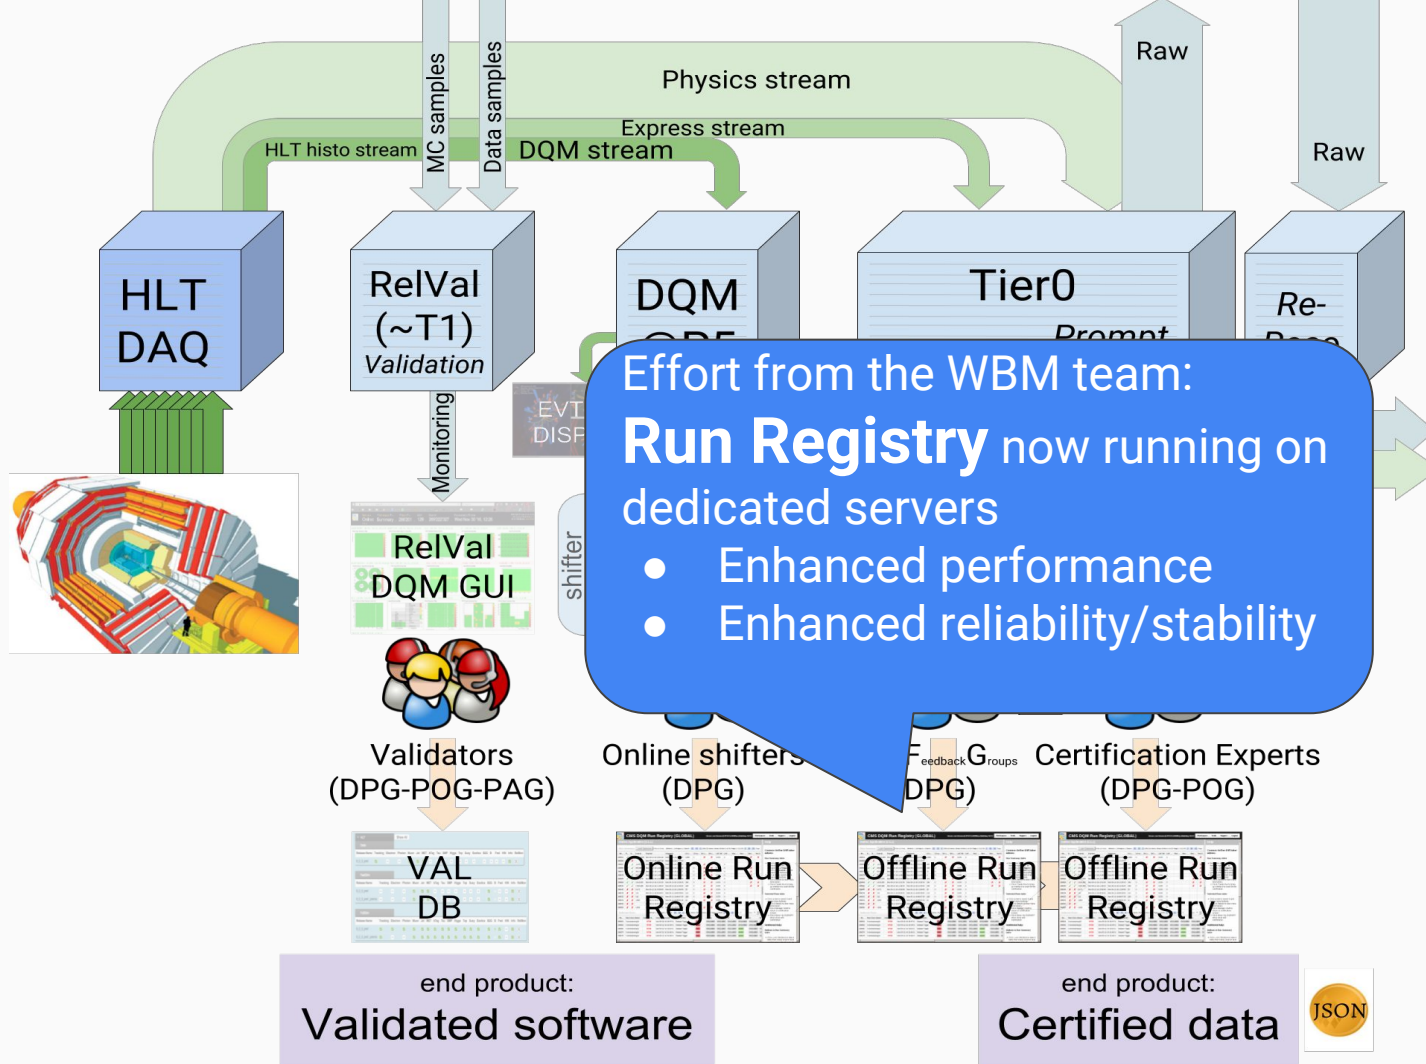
Raw

Physics stream

Raw

Express stream

HLT histo stream

MC samples

Data samples

DQM stream

HLT DAQ

RelVal (~T1) *Validation*

DQM

Tier0

*Prompt*

*Re-*

EVT DISP

Monitoring

shifter

RelVal DQM GUI

Effort from the WBM team:

**Run Registry** now running on dedicated servers

- Enhanced performance
- Enhanced reliability/stability

Validators (DPG-POG-PAG)

Online shifters (DPG)

F<sub>eedback</sub>G<sub>roups</sub> DPG)

Certification Experts (DPG-POG)

VAL DB

Online Run Registry

Offline Run Registry

Offline Run Registry

end product:
Validated software

end product:
Certified data

JSON